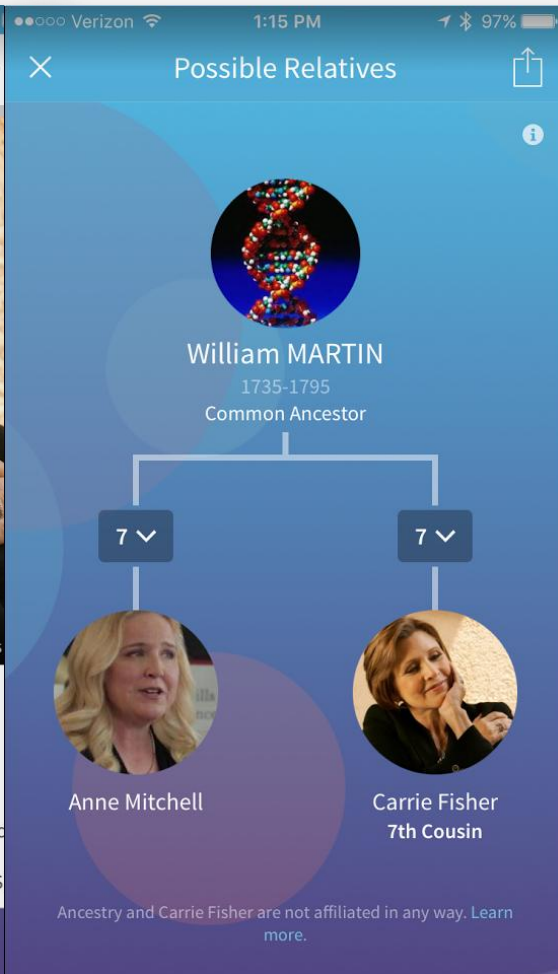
●●○○○ Verizon 1:15 PM 97%

Possible Relatives

William MARTIN
1735-1795
Common Ancestor

7

7

Anne Mitchell

Carrie Fisher
7th Cousin

Ancestry and Carrie Fisher are not affiliated in any way. Learn more.